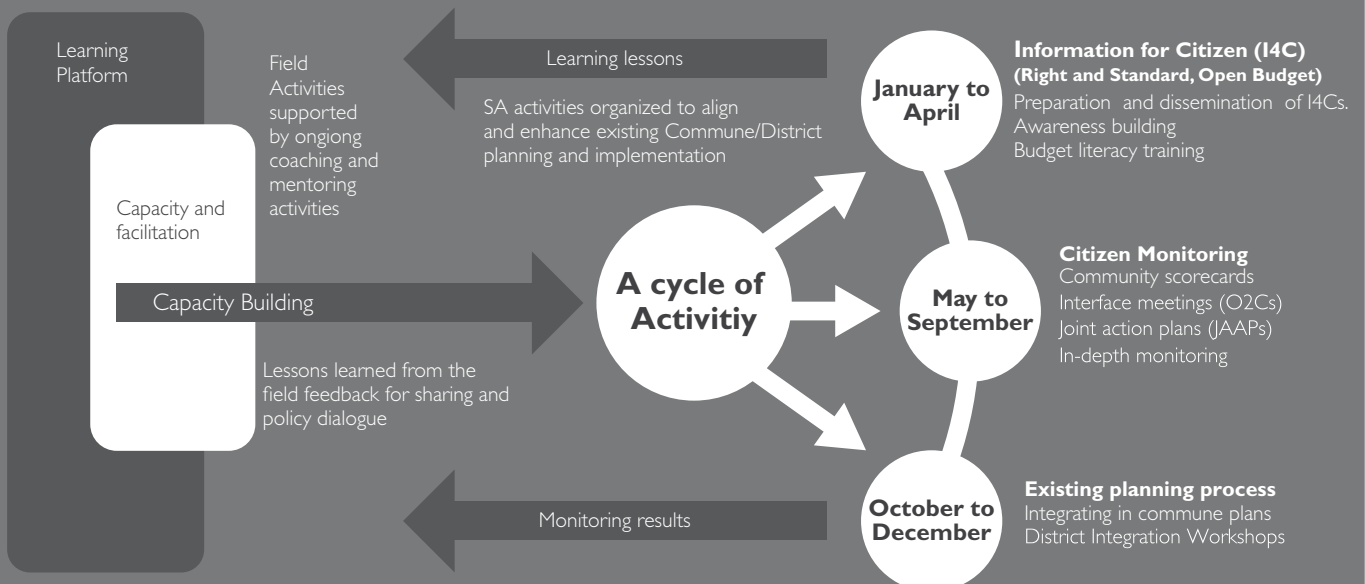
Learning Platform

Capacity and facilitation

Field Activities supported by ongiong coaching and mentoring activities

Learning lessons

SA activities organized to align and enhance existing Commune/District planning and implementation

Capacity Building

Lessons learned from the field feedback for sharing and policy dialogue

Monitoring results

A cycle of Activitiy

January to April

Information for Citizen (I4C)
(Right and Standard, Open Budget)
Preparation and dissemination of I4Cs.
Awareness building
Budget literacy training

May to September

Citizen Monitoring
Community scorecards
Interface meetings (O2Cs)
Joint action plans (JAAPs)
In-depth monitoring

October to December

Existing planning process
Integrating in commune plans
District Integration Workshops